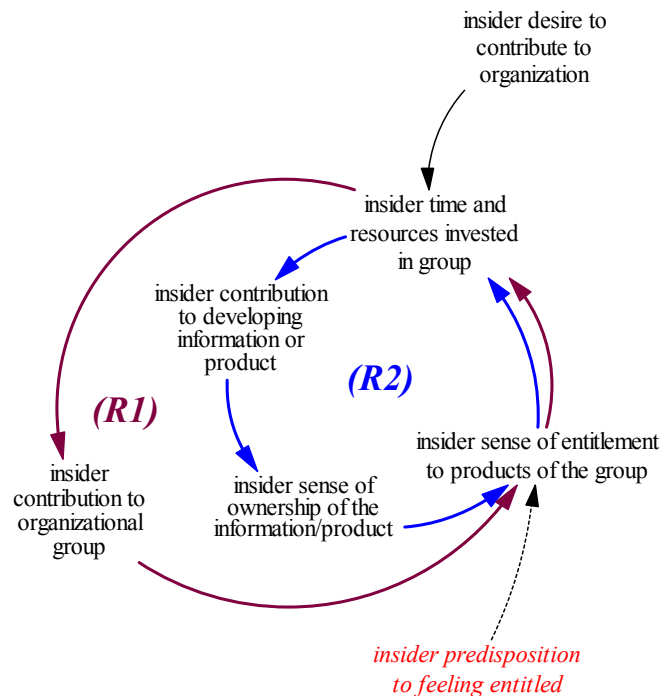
insider desire to contribute to organization

insider time and resources invested in group

insider contribution to developing information or product

(R2)

(R1)

insider sense of entitlement to products of the group

insider contribution to organizational group

insider sense of ownership of the information/product

insider predisposition to feeling entitled